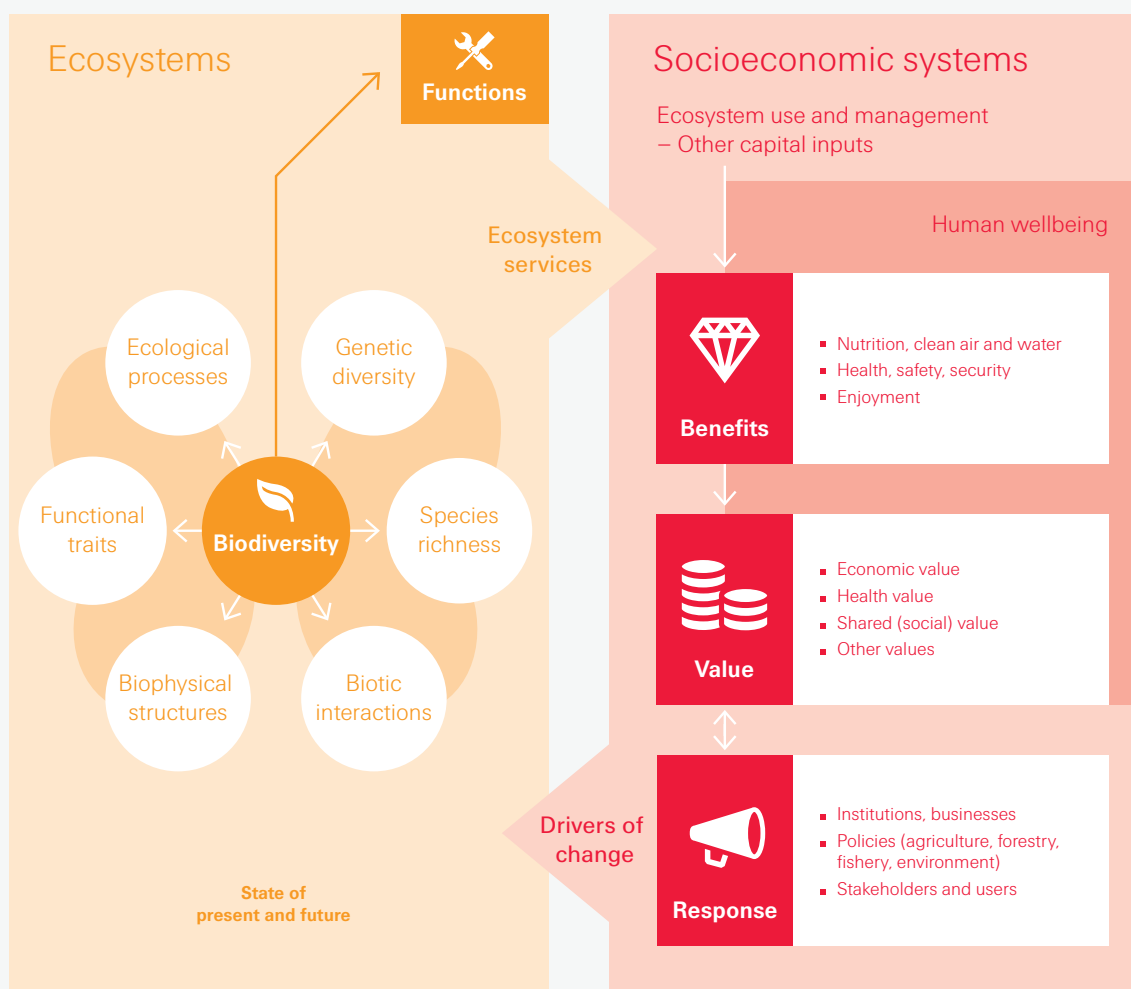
Ecosystems

Functions

Ecological processes

Genetic diversity

Functional traits

Biodiversity

Species richness

Biophysical structures

Biotic interactions

State of present and future

Ecosystem services

Socioeconomic systems

Ecosystem use and management – Other capital inputs

Human wellbeing

Benefits

- Nutrition, clean air and water
- Health, safety, security
- Enjoyment

Value

- Economic value
- Health value
- Shared (social) value
- Other values

Drivers of change

Response

- Institutions, businesses
- Policies (agriculture, forestry, fishery, environment)
- Stakeholders and users